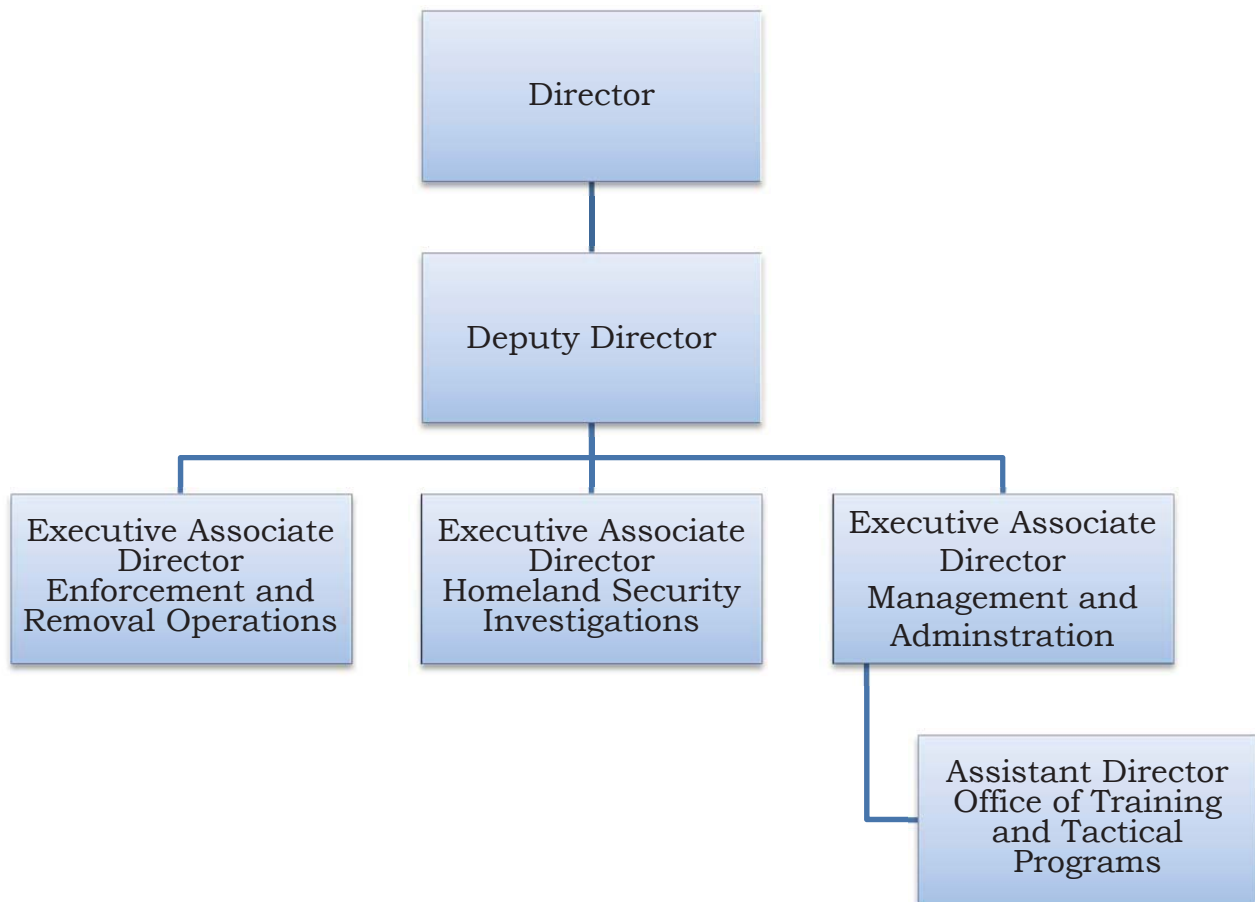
Director

Deputy Director

Executive Associate Director Enforcement and Removal Operations

Executive Associate Director Homeland Security Investigations

Executive Associate Director Management and Adminstration

Assistant Director Office of Training and Tactical Programs